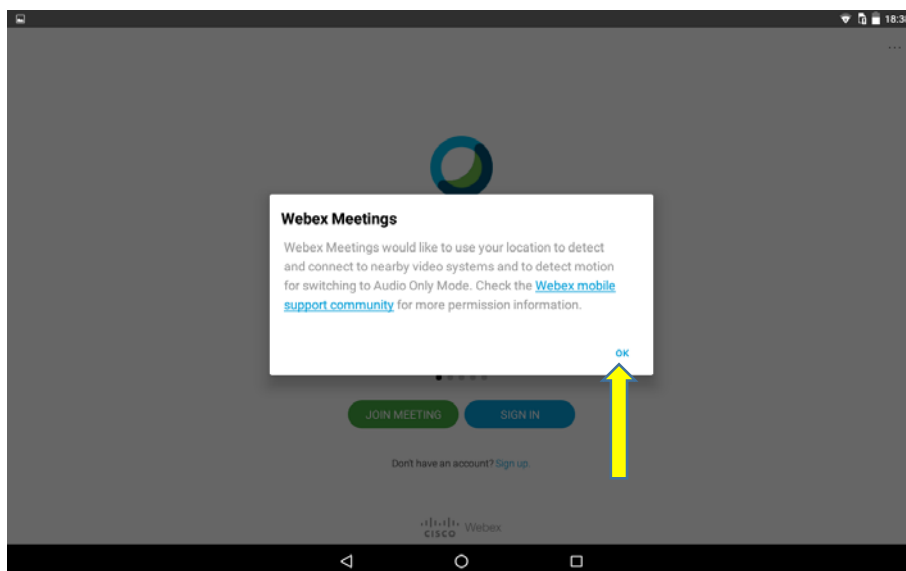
18:3

Webex Meetings

Webex Meetings would like to use your location to detect and connect to nearby video systems and to detect motion for switching to Audio Only Mode. Check the Webex mobile support community for more permission information.

OK

JOIN MEETING

SIGN IN

Don't have an account? Sign up.

cisco Webex